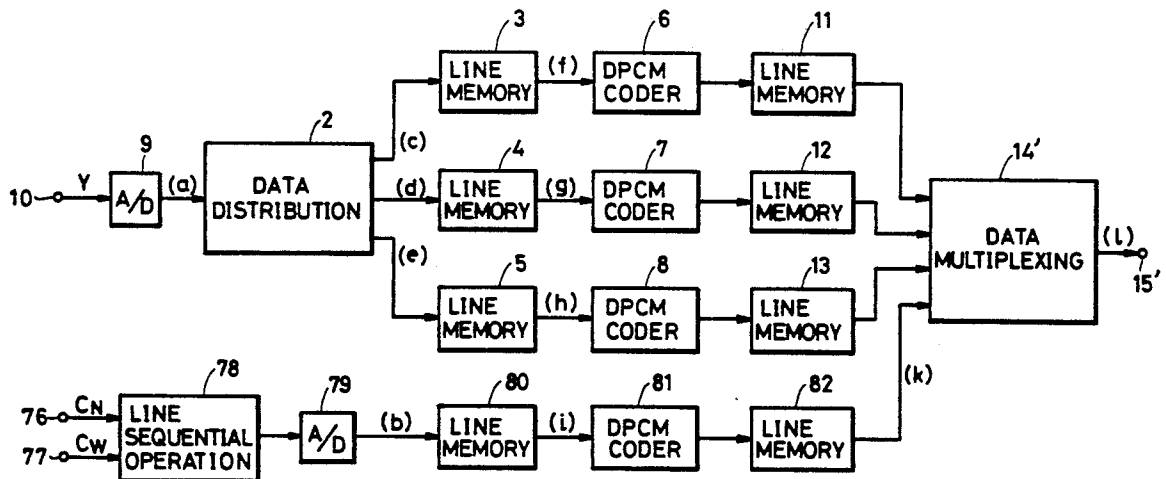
10
Y
9
A/D
(a)
2
DATA DISTRIBUTION
(c)
(d)
(e)
3
LINE MEMORY
(f)
6
DPCM CODER
11
LINE MEMORY
4
LINE MEMORY
(g)
7
DPCM CODER
12
LINE MEMORY
5
LINE MEMORY
(h)
8
DPCM CODER
13
LINE MEMORY
14'
DATA MULTIPLEXING
(l)
15'
76
$C_N$
77
$C_W$
78
LINE SEQUENTIAL OPERATION
79
A/D
(b)
80
LINE MEMORY
(i)
81
DPCM CODER
82
LINE MEMORY
(k)